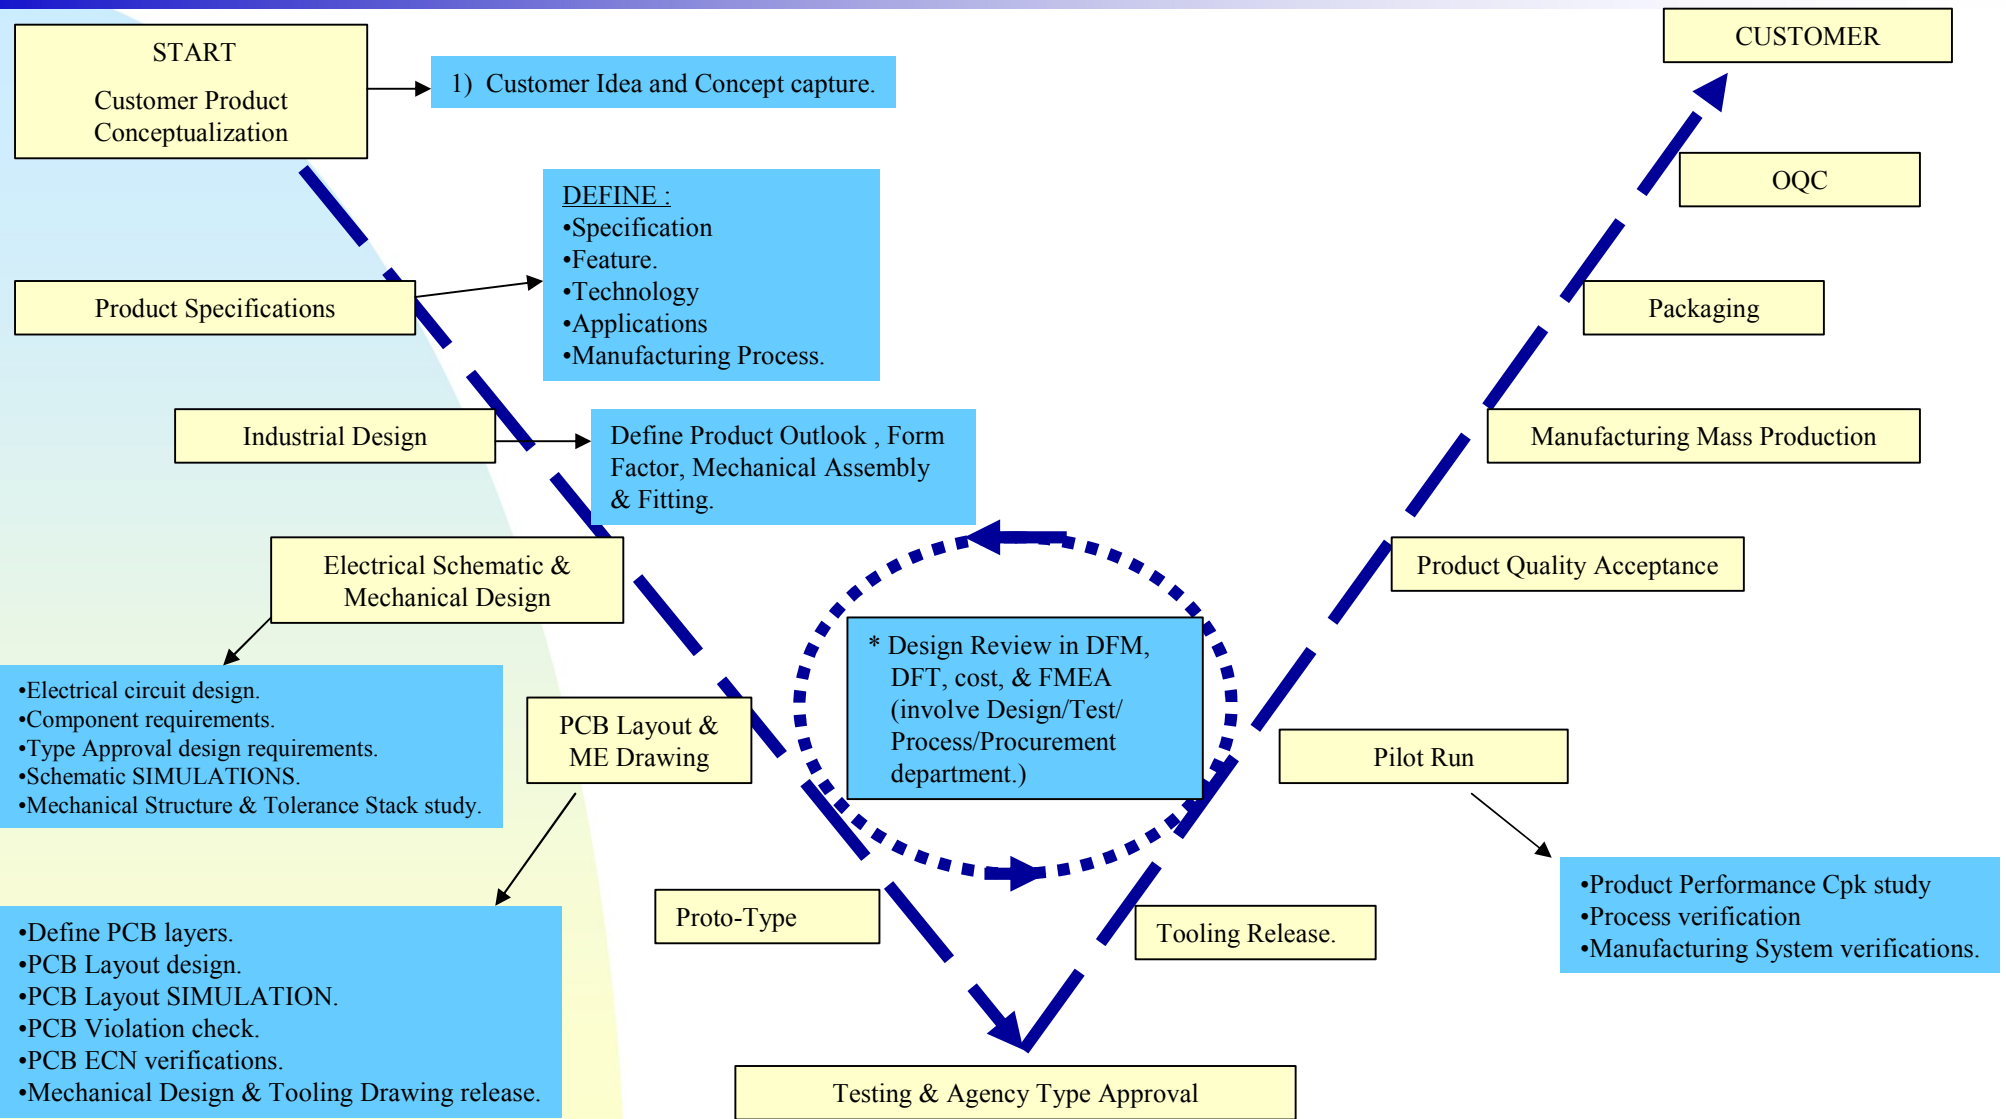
START

Customer Product Conceptualization

1) Customer Idea and Concept capture.

CUSTOMER

OQC

Product Specifications

DEFINE :
•Specification
•Feature.
•Technology
•Applications
•Manufacturing Process.

Packaging

Industrial Design

Define Product Outlook , Form Factor, Mechanical Assembly & Fitting.

Manufacturing Mass Production

Electrical Schematic & Mechanical Design

Product Quality Acceptance

* Design Review in DFM, DFT, cost, & FMEA (involve Design/Test/ Process/Procurement department.)

•Electrical circuit design.
•Component requirements.
•Type Approval design requirements.
•Schematic SIMULATIONS.
•Mechanical Structure & Tolerance Stack study.

PCB Layout & ME Drawing

Pilot Run

•Product Performance Cpk study
•Process verification
•Manufacturing System verifications.

Proto-Type

Tooling Release.

•Define PCB layers.
•PCB Layout design.
•PCB Layout SIMULATION.
•PCB Violation check.
•PCB ECN verifications.
•Mechanical Design & Tooling Drawing release.

Testing & Agency Type Approval